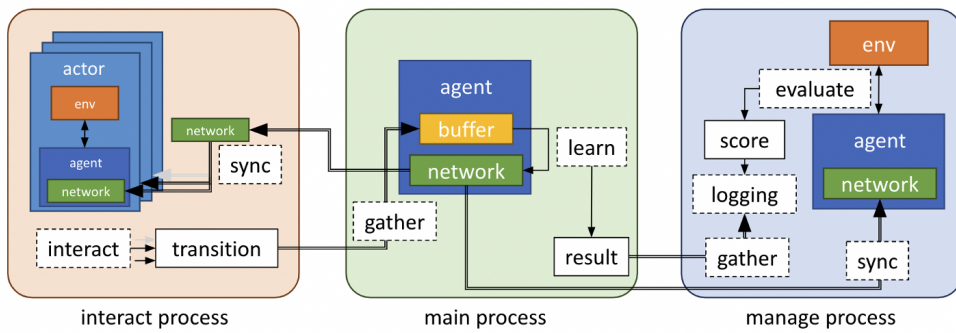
actor

env

agent

network

network

sync

interact

transition

interact process

agent

buffer

network

learn

gather

result

main process

env

evaluate

score

agent

network

logging

gather

sync

manage process